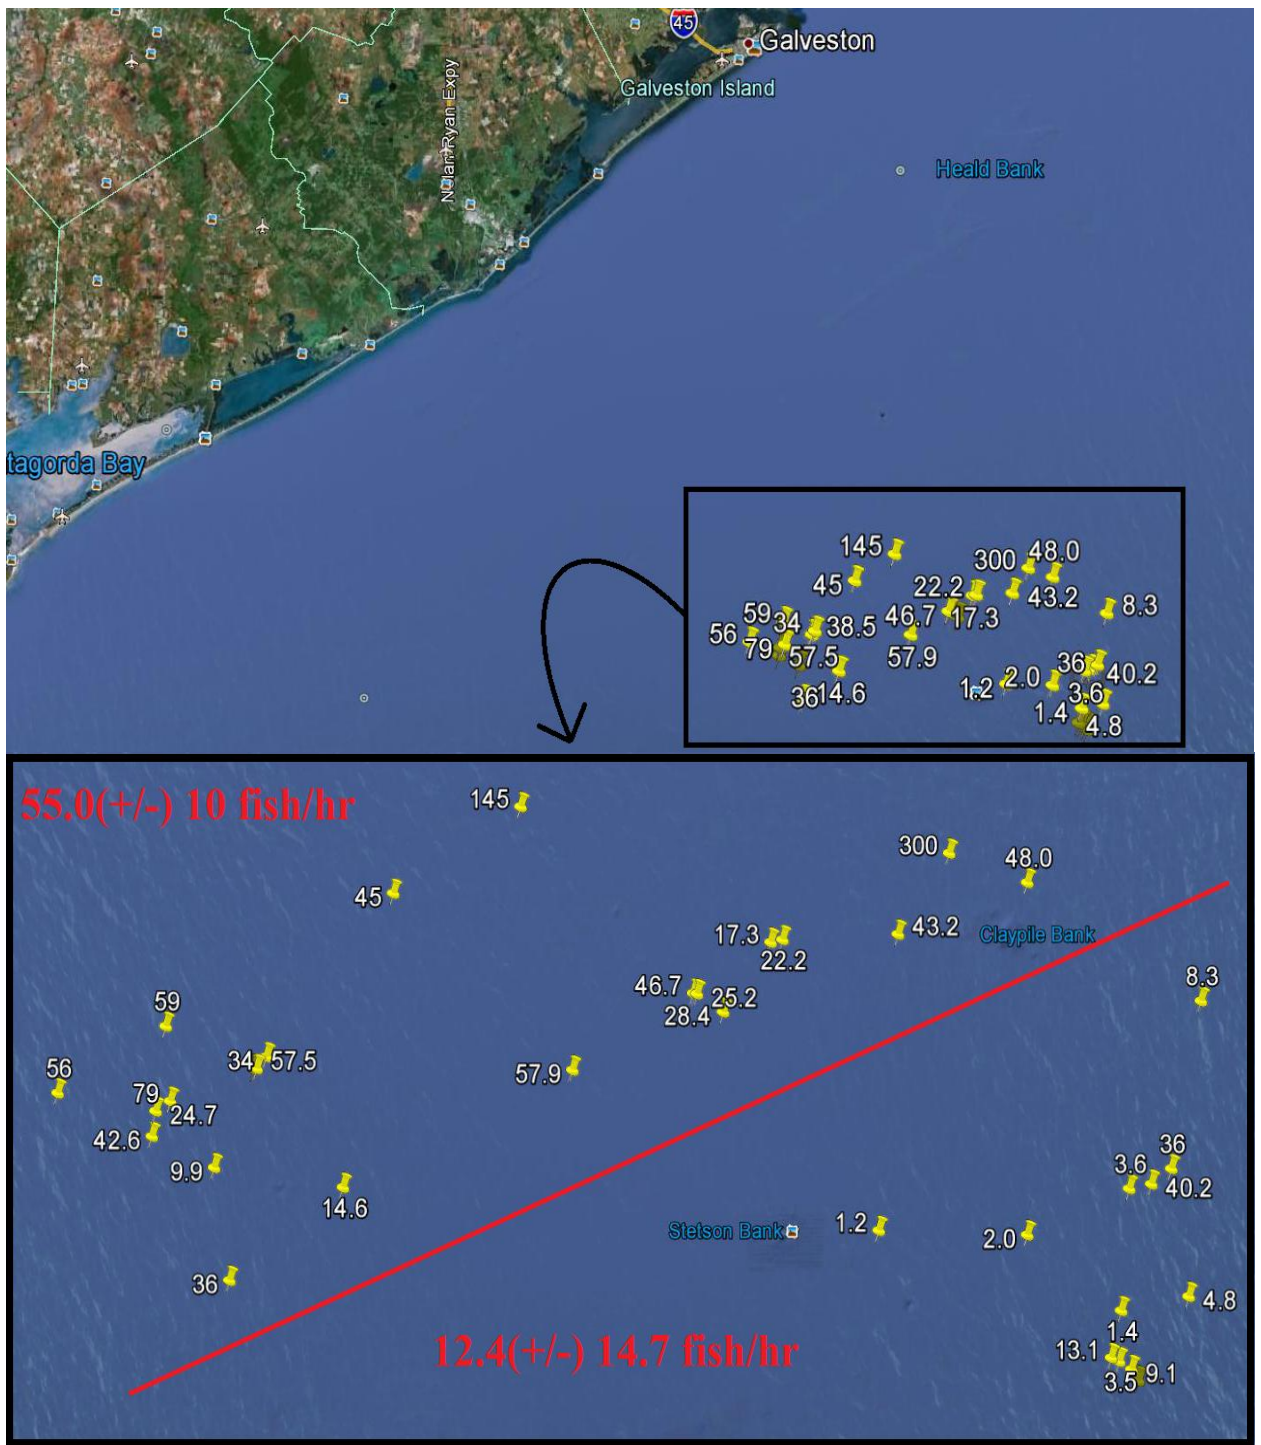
45
Galveston
Galveston Island
Nolan Ryan Expy
Heald Bank
tagorda Bay

145
300 48.0
45
22.2
43.2
8.3
46.7 17.3
59 34 38.5
56
79 57.5
57.9
36 40.2
1.2 2.0
36 14.6
3.6
1.4
4.8

55.0(+/-) 10 fish/hr
145
300
48.0
45
17.3
43.2
Claypile Bank
22.2
8.3
46.7
25.2
59
28.4
56
34 57.5
57.9
79
24.7
42.6
9.9
36
3.6
40.2
14.6
Stetson Bank
1.2
2.0
36
4.8
1.4
12.4(+/-) 14.7 fish/hr
13.1
9.1
3.5